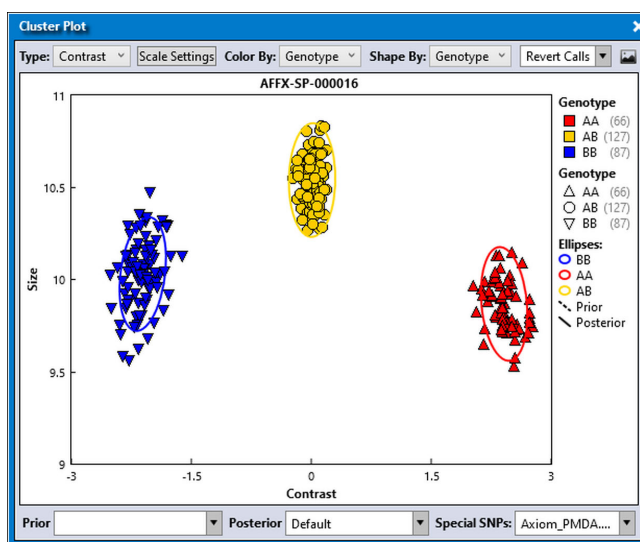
Cluster Plot

Type: Contrast | Scale Settings | Color By: Genotype | Shape By: Genotype | Revert Calls

AFFX-SP-000016

11
10.5
10
9.5
9

Size

-3
-1.5
0
1.5
3

Contrast

Genotype
AA (66)
AB (127)
BB (87)

Genotype
AA (66)
AB (127)
BB (87)

Ellipses:
BB
AA
AB
Prior
Posterior

Prior | Posterior: Default | Special SNPs: Axiom_PMDA...